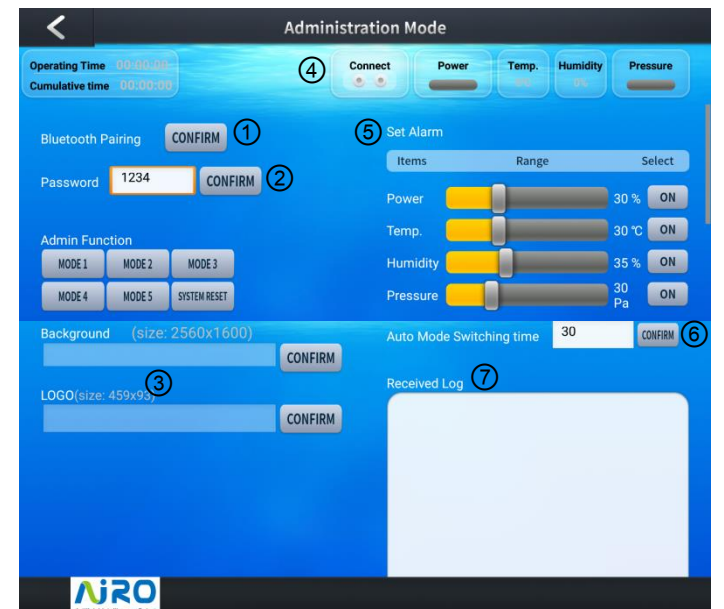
Administration Mode

Operating Time 00:00:00
Cumulative time 00:00:00

④ Connect Power Temp. Humidity Pressure

0℃ 0%

Bluetooth Pairing CONFIRM ①

Password 1234 CONFIRM ②

Admin Function
MODE 1 MODE 2 MODE 3
MODE 4 MODE 5 SYSTEM RESET

⑤ Set Alarm

| Items | Range | Select |
|---|---|---|
| Power | 30 % | ON |
| Temp. | 30 ℃ | ON |
| Humidity | 35 % | ON |
| Pressure | 30 Pa | ON |

Background (size: 2560x1600)
CONFIRM
③
LOGO(size: 459x93)
CONFIRM

Auto Mode Switching time 30 CONFIRM ⑥

Received Log ⑦

AIRO